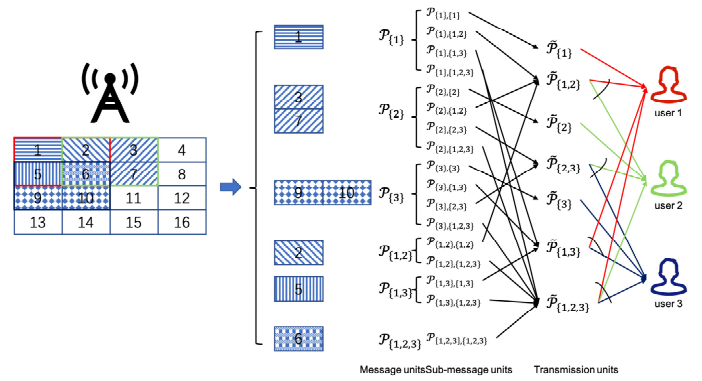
| 1 | 2 | 3 | 4 |
|---|---|---|---|
| 5 | 6 | 7 | 8 |
| 9 | 10 | 11 | 12 |
| 13 | 14 | 15 | 16 |

1

3
7

9 10

2

5

6

$\mathcal{P}_{\{1\}}$ $\mathcal{P}_{\{1\},\{1\}}$ $\mathcal{P}_{\{1\},\{1,2\}}$ $\mathcal{P}_{\{1\},\{1,3\}}$ $\mathcal{P}_{\{1\},\{1,2,3\}}$

$\mathcal{P}_{\{2\}}$ $\mathcal{P}_{\{2\},\{2\}}$ $\mathcal{P}_{\{2\},\{1,2\}}$ $\mathcal{P}_{\{2\},\{2,3\}}$ $\mathcal{P}_{\{2\},\{1,2,3\}}$

$\mathcal{P}_{\{3\}}$ $\mathcal{P}_{\{3\},\{3\}}$ $\mathcal{P}_{\{3\},\{1,3\}}$ $\mathcal{P}_{\{3\},\{2,3\}}$ $\mathcal{P}_{\{3\},\{1,2,3\}}$

$\mathcal{P}_{\{1,2\}}$ $\mathcal{P}_{\{1,2\},\{1,2\}}$ $\mathcal{P}_{\{1,2\},\{1,2,3\}}$

$\mathcal{P}_{\{1,3\}}$ $\mathcal{P}_{\{1,3\},\{1,3\}}$ $\mathcal{P}_{\{1,3\},\{1,2,3\}}$

$\mathcal{P}_{\{1,2,3\}}$ $\mathcal{P}_{\{1,2,3\},\{1,2,3\}}$

$\tilde{\mathcal{P}}_{\{1\}}$
$\tilde{\mathcal{P}}_{\{1,2\}}$
$\tilde{\mathcal{P}}_{\{2\}}$
$\tilde{\mathcal{P}}_{\{2,3\}}$
$\tilde{\mathcal{P}}_{\{3\}}$
$\tilde{\mathcal{P}}_{\{1,3\}}$
$\tilde{\mathcal{P}}_{\{1,2,3\}}$

user 1
user 2
user 3

Message units Sub-message units Transmission units